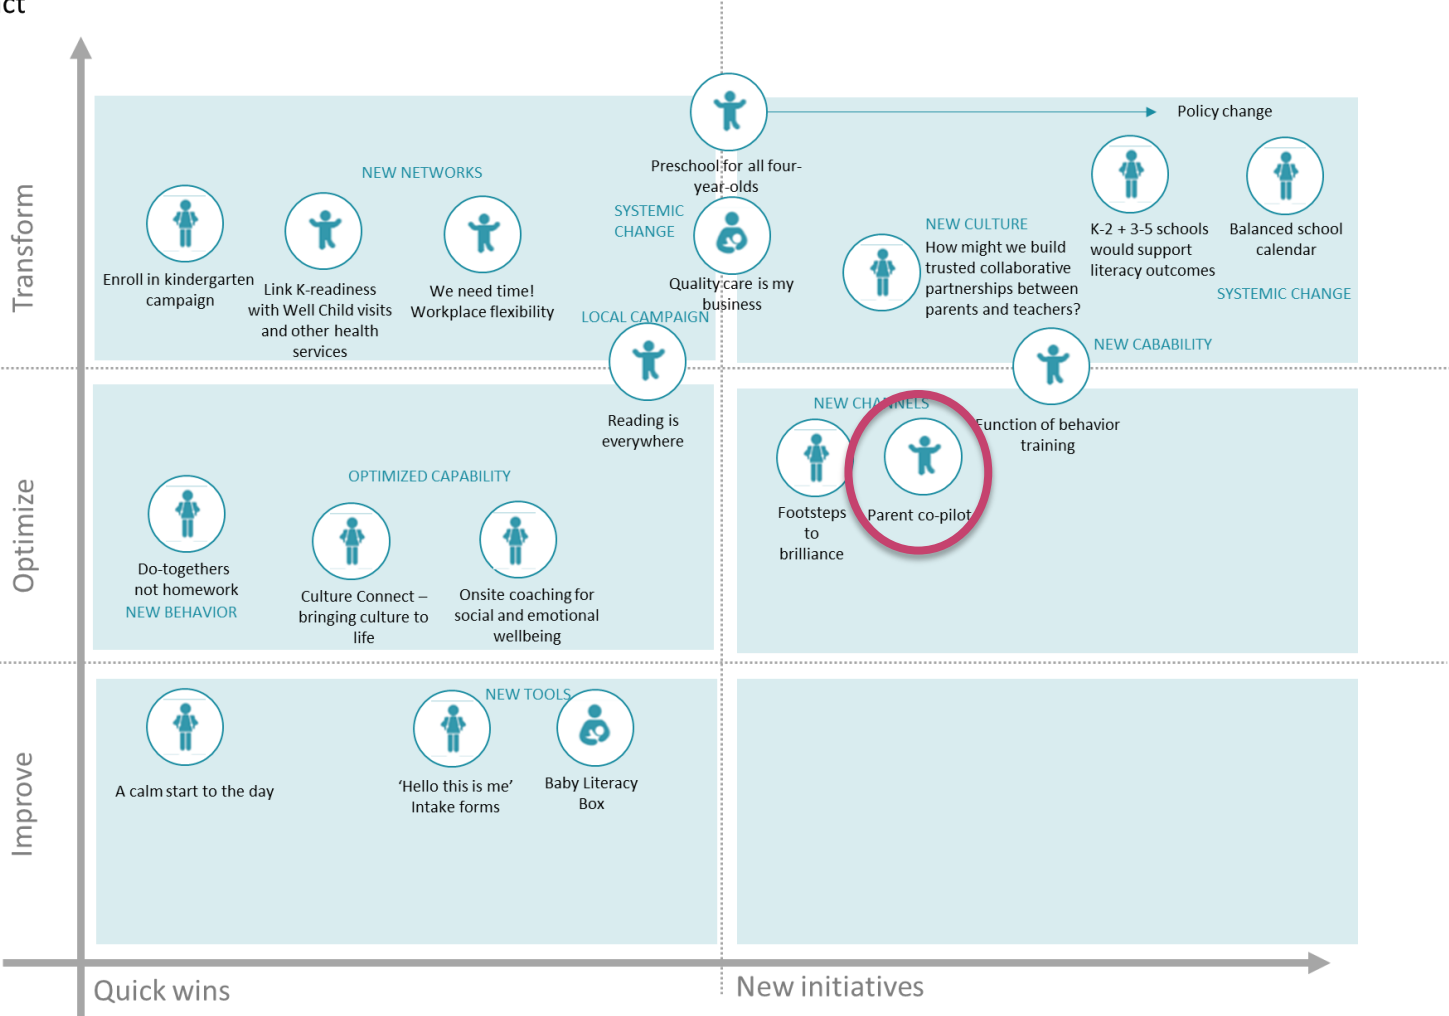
ct

Transform

Optimize

Improve

Quick wins

New initiatives

Policy change

Preschool for all four-year-olds

NEW NETWORKS

Enroll in kindergarten campaign

Link K-readiness with Well Child visits and other health services

We need time! Workplace flexibility

SYSTEMIC CHANGE

Quality care is my business

LOCAL CAMPAIGN

NEW CULTURE

How might we build trusted collaborative partnerships between parents and teachers?

K-2 + 3-5 schools would support literacy outcomes

Balanced school calendar

SYSTEMIC CHANGE

NEW CABABILITY

Reading is everywhere

NEW CHANNELS

Function of behavior training

Footsteps to brilliance

Parent co-pilot

OPTIMIZED CAPABILITY

Do-togethers not homework

NEW BEHAVIOR

Culture Connect – bringing culture to life

Onsite coaching for social and emotional wellbeing

NEW TOOLS

A calm start to the day

'Hello this is me' Intake forms

Baby Literacy Box